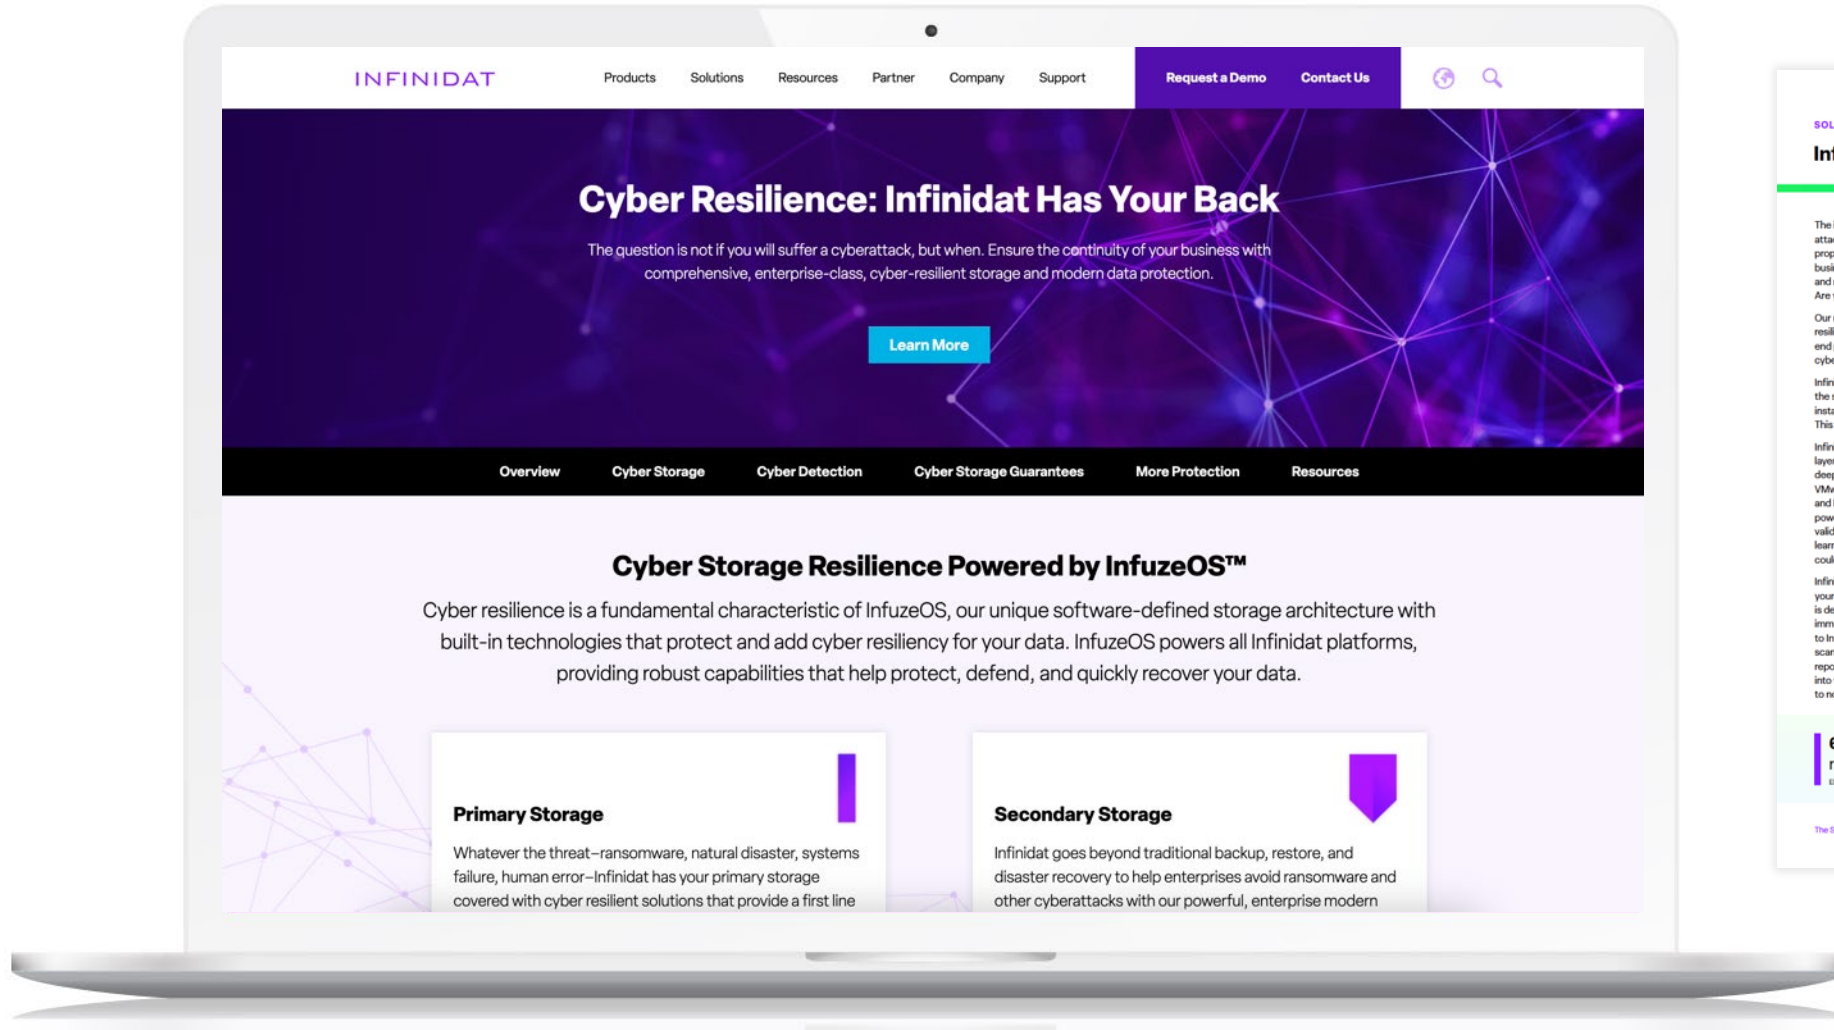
INFINIDAT

Products Solutions Resources Partner Company Support

Request a Demo Contact Us

Cyber Resilience: Infinidat Has Your Back

The question is not if you will suffer a cyberattack, but when. Ensure the continuity of your business with comprehensive, enterprise-class, cyber-resilient storage and modern data protection.

Learn More

Overview Cyber Storage Cyber Detection Cyber Storage Guarantees More Protection Resources

Cyber Storage Resilience Powered by InfuzeOS™

Cyber resilience is a fundamental characteristic of InfuzeOS, our unique software-defined storage architecture with built-in technologies that protect and add cyber resiliency for your data. InfuzeOS powers all Infinidat platforms, providing robust capabilities that help protect, defend, and quickly recover your data.

Primary Storage

Whatever the threat–ransomware, natural disaster, systems failure, human error–Infinidat has your primary storage covered with cyber resilient solutions that provide a first line

Secondary Storage

Infinidat goes beyond traditional backup, restore, and disaster recovery to help enterprises avoid ransomware and other cyberattacks with our powerful, enterprise modern

SOL

In

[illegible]